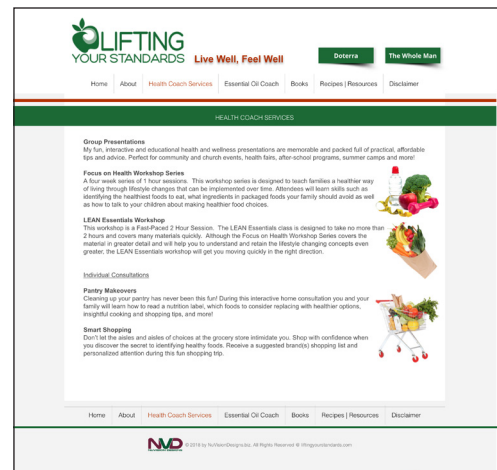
LIFTING YOUR STANDARDS Live Well, Feel Well

Doterra

The Whole Man

Home About Health Coach Services Essential Oil Coach Books Recipes | Resources Disclaimer

HEALTH COACH SERVICES

Group Presentations
My fun, interactive and educational health and wellness presentations are memorable and packed full of practical, affordable tips and advice. Perfect for community and church events, health fairs, after-school programs, summer camps and more!

Focus on Health Workshop Series
A four week series of 1 hour sessions. This workshop series is designed to teach families a healthier way of living through lifestyle changes that can be implemented over time. Attendees will learn skills such as identifying the healthiest foods to eat, what ingredients in packaged foods your family should avoid as well as how to talk to your children about making healthier food choices.

LEAN Essentials Workshop
This workshop is a Fast-Paced 2 Hour Session. The LEAN Essentials class is designed to take no more than 2 hours and covers many materials quickly. Although the Focus on Health Workshop Series covers the material in greater detail and will help you to understand and retain the lifestyle changing concepts even greater, the LEAN Essentials workshop will get you moving quickly in the right direction.

Individual Consultations

Pantry Makeovers
Cleaning up your pantry has never been this fun! During this interactive home consultation you and your family will learn how to read a nutrition label, which foods to consider replacing with healthier options, insightful cooking and shopping tips, and more!

Smart Shopping
Don't let the aisles and aisles of choices at the grocery store intimidate you. Shop with confidence when you discover the secret to identifying healthy foods. Receive a suggested brand(s) shopping list and personalized attention during this fun shopping trip.

Home About Health Coach Services Essential Oil Coach Books Recipes | Resources Disclaimer

NVD © 2016 by NuVisionDesigns,Inc. All Rights Reserved © liftingyourstandards.com